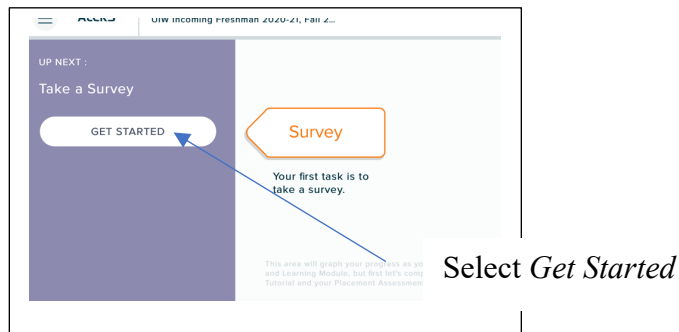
ALEKS UIW Incoming Freshman 2020-21, Fall 2...

UP NEXT :

Take a Survey

GET STARTED

Survey

Your first task is to take a survey.

This area will graph your progress as yo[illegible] and Learning Module, but first let's comp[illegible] Tutorial and your Placement Assessment

Select *Get Started*